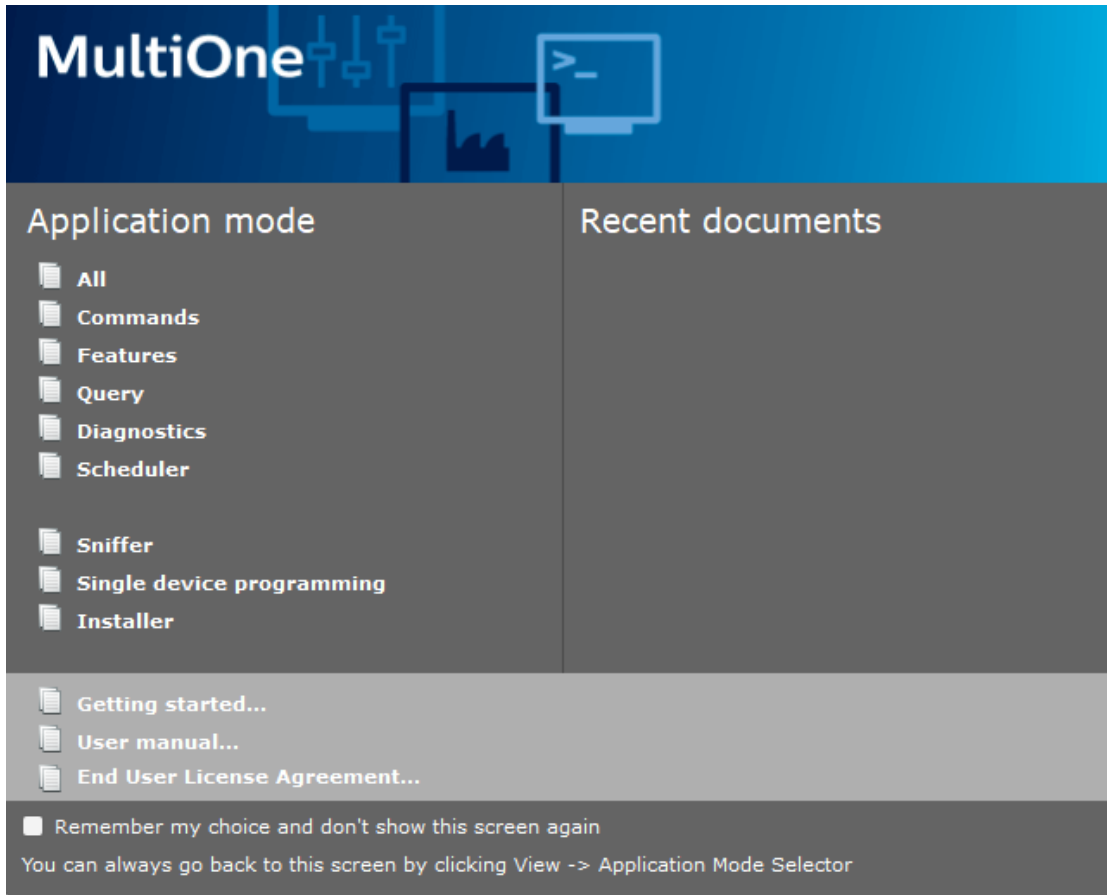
MultiOne

>_

Application mode

All
Commands
Features
Query
Diagnostics
Scheduler

Sniffer
Single device programming
Installer

Recent documents

Getting started...
User manual...
End User License Agreement...

Remember my choice and don't show this screen again

You can always go back to this screen by clicking View -> Application Mode Selector